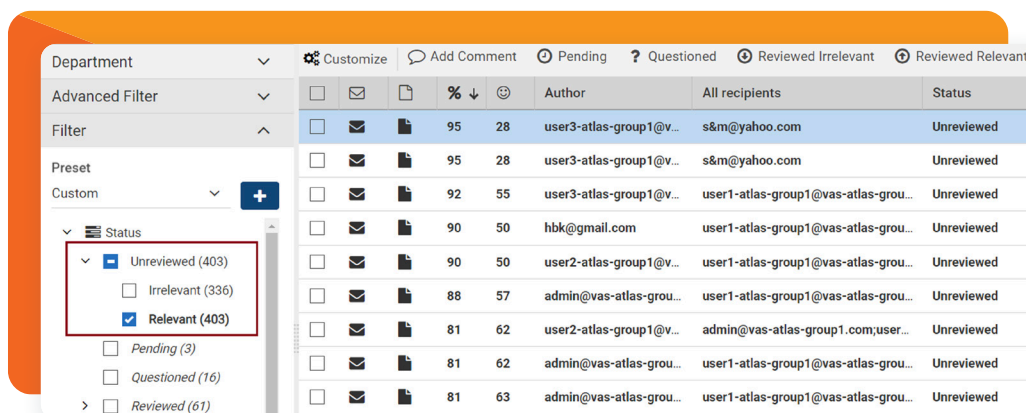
Department
Advanced Filter
Filter
Preset
Custom
+
Status
Unreviewed (403)
Irrelevant (336)
Relevant (403)
Pending (3)
Questioned (16)
Reviewed (61)

Customize
Add Comment
Pending
Questioned
Reviewed Irrelevant
Reviewed Relevant

| | | | % | ☺ | Author | All recipients | Status |
|---|---|---|---|---|---|---|---|
| | | | 95 | 28 | user3-atlas-group1@v... | s&m@yahoo.com | Unreviewed |
| | | | 95 | 28 | user3-atlas-group1@v... | s&m@yahoo.com | Unreviewed |
| | | | 92 | 55 | user3-atlas-group1@v... | user1-atlas-group1@vas-atlas-grou... | Unreviewed |
| | | | 90 | 50 | hbk@gmail.com | user1-atlas-group1@vas-atlas-grou... | Unreviewed |
| | | | 90 | 50 | user2-atlas-group1@v... | user1-atlas-group1@vas-atlas-grou... | Unreviewed |
| | | | 88 | 57 | admin@vas-atlas-grou... | user1-atlas-group1@vas-atlas-grou... | Unreviewed |
| | | | 81 | 62 | user2-atlas-group1@v... | admin@vas-atlas-group1.com;user... | Unreviewed |
| | | | 81 | 62 | admin@vas-atlas-grou... | user1-atlas-group1@vas-atlas-grou... | Unreviewed |
| | | | 81 | 63 | admin@vas-atlas-grou... | user1-atlas-group1@vas-atlas-grou... | Unreviewed |